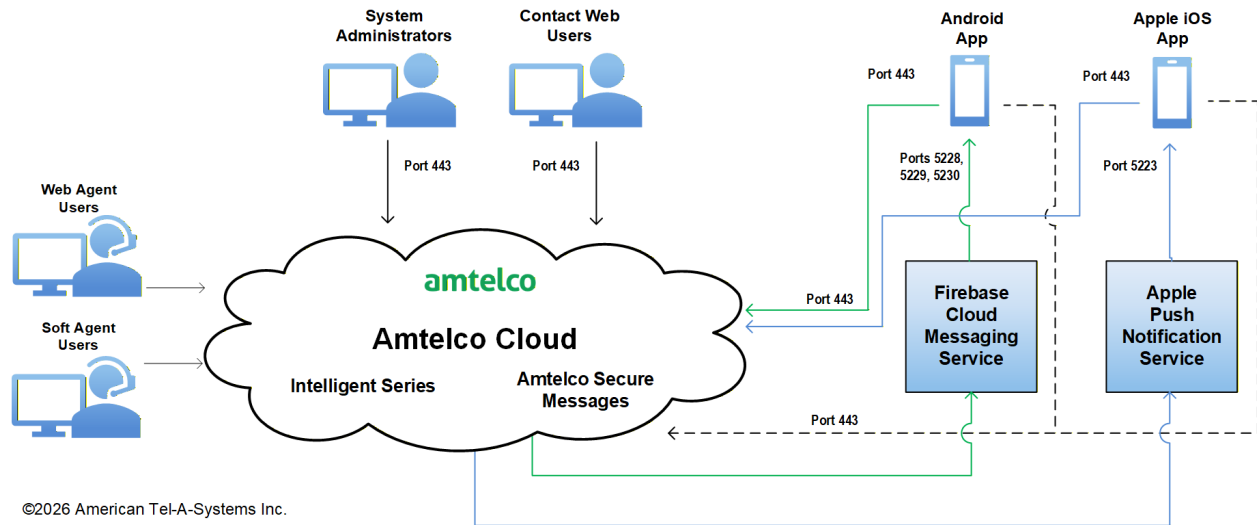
System Administrators

Contact Web Users

Android App

Apple iOS App

Port 443

Port 443

Port 443

Port 443

Ports 5228, 5229, 5230

Port 5223

Web Agent Users

Soft Agent Users

amtelco

Amtelco Cloud

Intelligent Series

Amtelco Secure Messages

Port 443

Firebase Cloud Messaging Service

Apple Push Notification Service

Port 443

©2026 American Tel-A-Systems Inc.